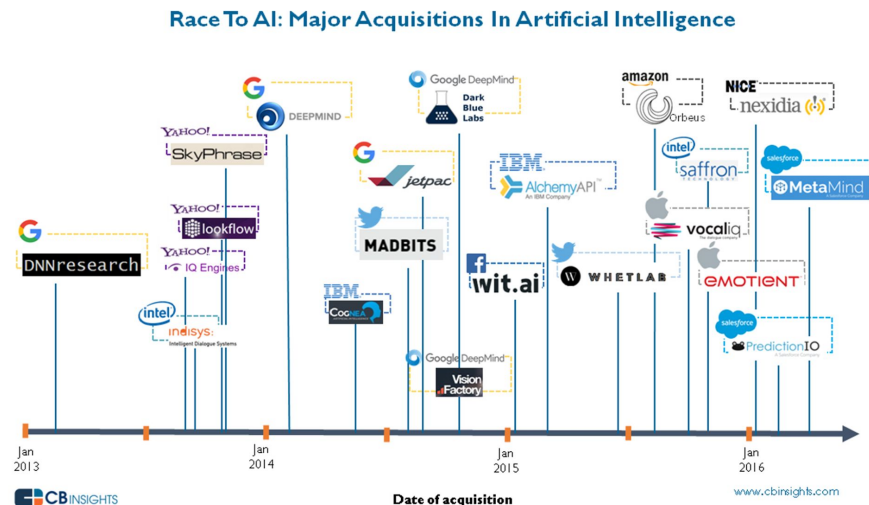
Race To AI: Major Acquisitions In Artificial Intelligence

G
DNNresearch

intel
indisys
Intelligent Dialogue Systems

YAHOO!
SkyPhrase

YAHOO!
lookflow

YAHOO!
IQ Engines

G
DEEPMIND

IBM
COGNEA

G
jetpac

MADBITS

Google DeepMind
Dark Blue Labs

Google DeepMind
Vision Factory

f
wit.ai

IBM
AlchemyAPI
An IBM Company

WHETLAB

amazon
Orbeus

intel
saffron

vocaliq

EMOTIENT

NICE
nexidia

salesforce
MetaMind

salesforce
PredictionIO
A Salesforce Company

Jan 2013
Jan 2014
Jan 2015
Jan 2016

CB INSIGHTS
Date of acquisition
www.cbinsights.com